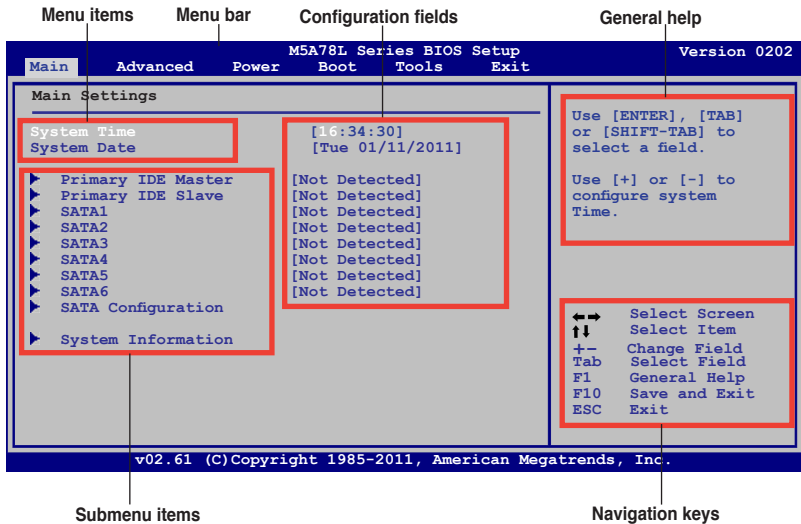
Menu items

Menu bar

Configuration fields

General help

M5A78L Series BIOS Setup

Version 0202

Main Advanced Power Boot Tools Exit

Main Settings

System Time
System Date

[16:34:30]
[Tue 01/11/2011]

Primary IDE Master
Primary IDE Slave
SATA1
SATA2
SATA3
SATA4
SATA5
SATA6
SATA Configuration

System Information

[Not Detected]
[Not Detected]
[Not Detected]
[Not Detected]
[Not Detected]
[Not Detected]
[Not Detected]
[Not Detected]

Use [ENTER], [TAB] or [SHIFT-TAB] to select a field.

Use [+] or [-] to configure system Time.

←→ Select Screen
↑↓ Select Item
+- Change Field
Tab Select Field
F1 General Help
F10 Save and Exit
ESC Exit

v02.61 (C)Copyright 1985-2011, American Megatrends, Inc.

Submenu items

Navigation keys